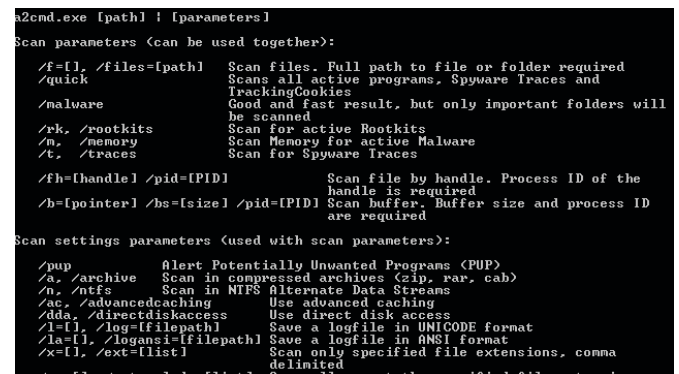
a2cmd.exe [path] | [parameters]

Scan parameters (can be used together):

/f=[], /files=[path] Scan files. Full path to file or folder required
/quick Scans all active programs, Spyware Traces and TrackingCookies
/malware Good and fast result, but only important folders will be scanned
/rk, /rootkits Scan for active Rootkits
/m, /memory Scan Memory for active Malware
/t, /traces Scan for Spyware Traces

/fh=[handle] /pid=[PID] Scan file by handle. Process ID of the handle is required
/b=[pointer] /bs=[size] /pid=[PID] Scan buffer. Buffer size and process ID are required

Scan settings parameters (used with scan parameters):

/pup Alert Potentially Unwanted Programs (PUP)
/a, /archive Scan in compressed archives (zip, rar, cab)
/n, /ntfs Scan in NTFS Alternate Data Streams
/ac, /advancedcaching Use advanced caching
/dda, /directdiskaccess Use direct disk access
/l=[], /log=[filepath] Save a logfile in UNICODE format
/la=[], /logansi=[filepath] Save a logfile in ANSI format
/x=[], /ext=[list] Scan only specified file extensions, comma delimited
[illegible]